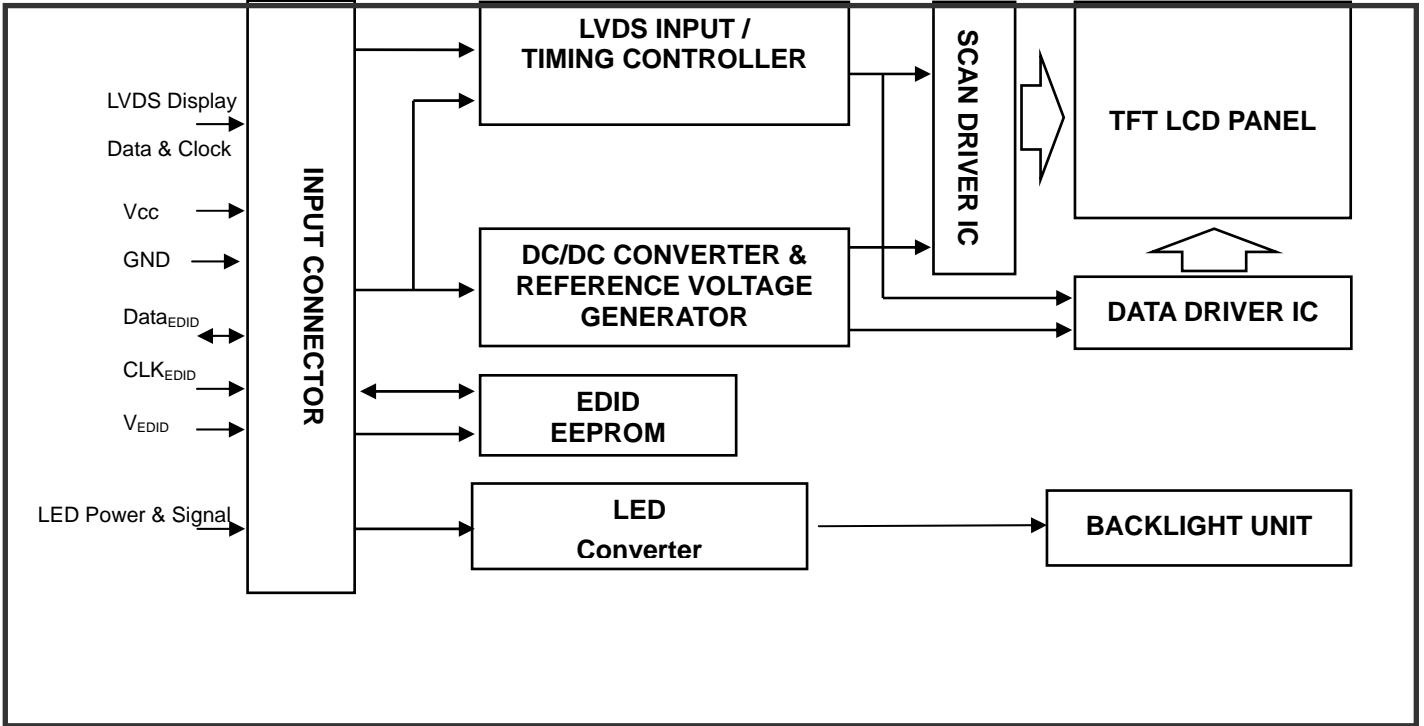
LVDS Display Data & Clock

Vcc

GND

Data$_{EDID}$

CLK$_{EDID}$

V$_{EDID}$

LED Power & Signal

INPUT CONNECTOR

LVDS INPUT / TIMING CONTROLLER

DC/DC CONVERTER & REFERENCE VOLTAGE GENERATOR

EDID EEPROM

LED Converter

SCAN DRIVER IC

TFT LCD PANEL

DATA DRIVER IC

BACKLIGHT UNIT